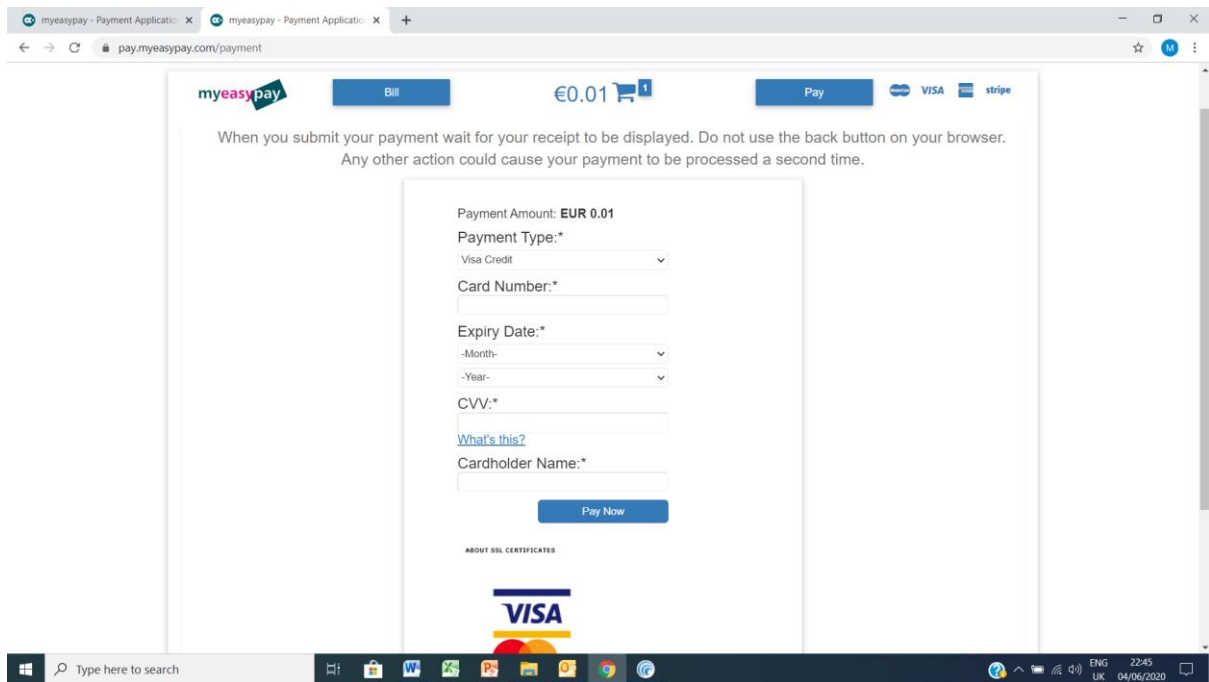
myeasypay - Payment Applicatio ×
myeasypay - Payment Applicatio ×
+

pay.myeasypay.com/payment

M

myeasypay
Bill
€0.01 1
Pay
VISA stripe

When you submit your payment wait for your receipt to be displayed. Do not use the back button on your browser. Any other action could cause your payment to be processed a second time.

Payment Amount: **EUR 0.01**

Payment Type:*
Visa Credit

Card Number:*

Expiry Date:*
-Month-
-Year-

CVV:*

What's this?

Cardholder Name:*

Pay Now

ABOUT SSL CERTIFICATES

VISA

Type here to search

ENG UK 22:45 04/06/2020